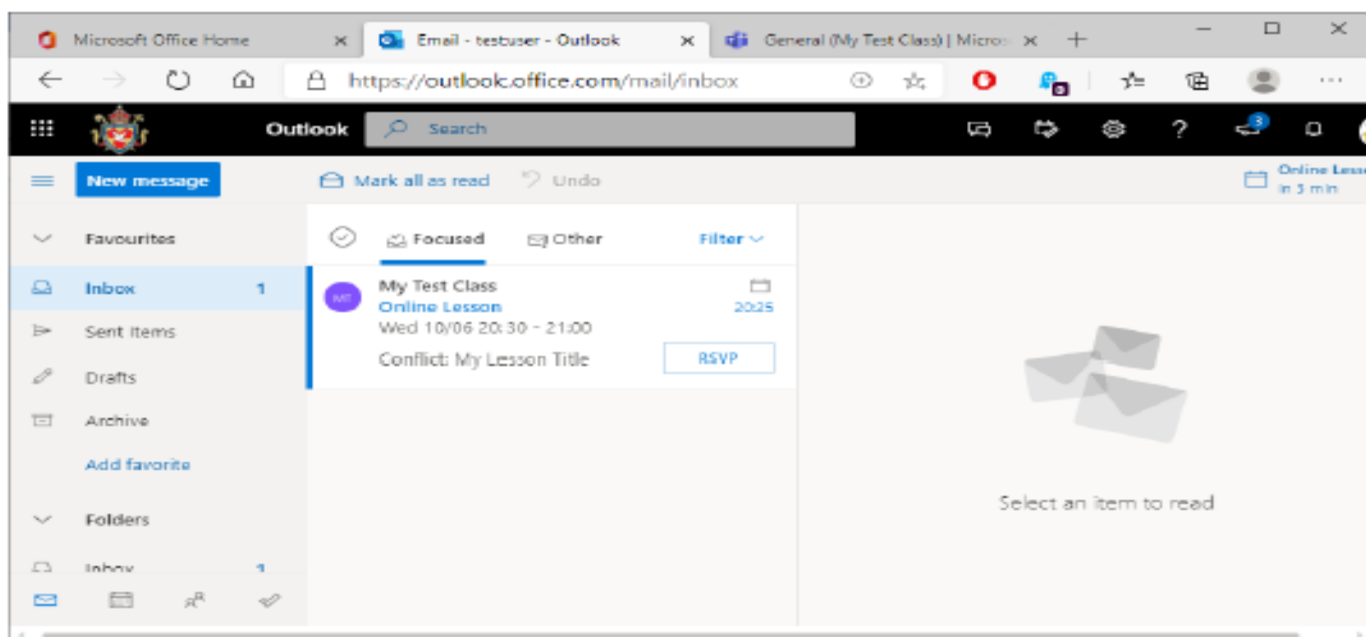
Microsoft Office Home ×
Email - testuser - Outlook ×
General (My Test Class) | Micros ×
+

https://outlook.office.com/mail/inbox

Outlook
Search

3

New message
Mark all as read
Undo
Online Less
in 3 min

Favourites
Inbox 1
Sent Items
Drafts
Archive
Add favorite
Folders
Inbox 1

Focused
Other
Filter

MT
My Test Class
Online Lesson
20:25
Wed 10/06 20:30 - 21:00
Conflict: My Lesson Title
RSVP

Select an item to read